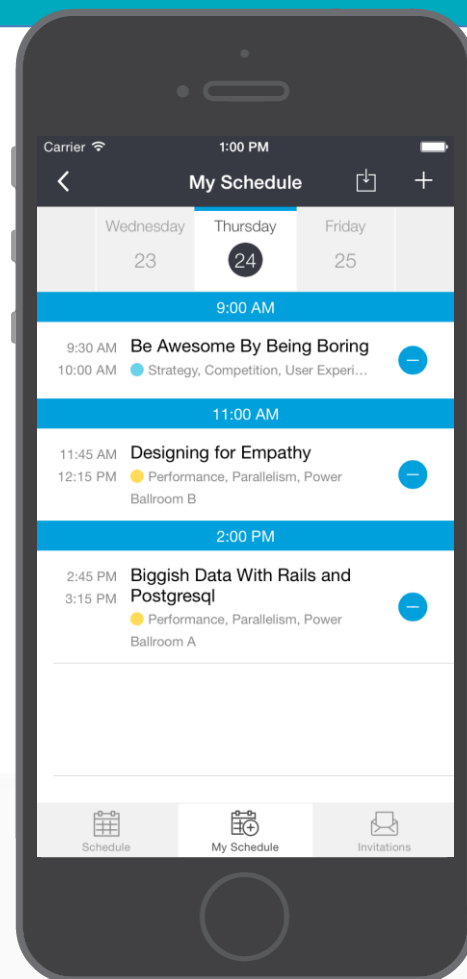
Carrier
1:00 PM

My Schedule

Wednesday
23

Thursday
24

Friday
25

9:00 AM

9:30 AM
10:00 AM
Be Awesome By Being Boring
Strategy, Competition, User Experi…

11:00 AM

11:45 AM
12:15 PM
Designing for Empathy
Performance, Parallelism, Power Ballroom B

2:00 PM

2:45 PM
3:15 PM
Biggish Data With Rails and Postgresql
Performance, Parallelism, Power Ballroom A

Schedule
My Schedule
Invitations